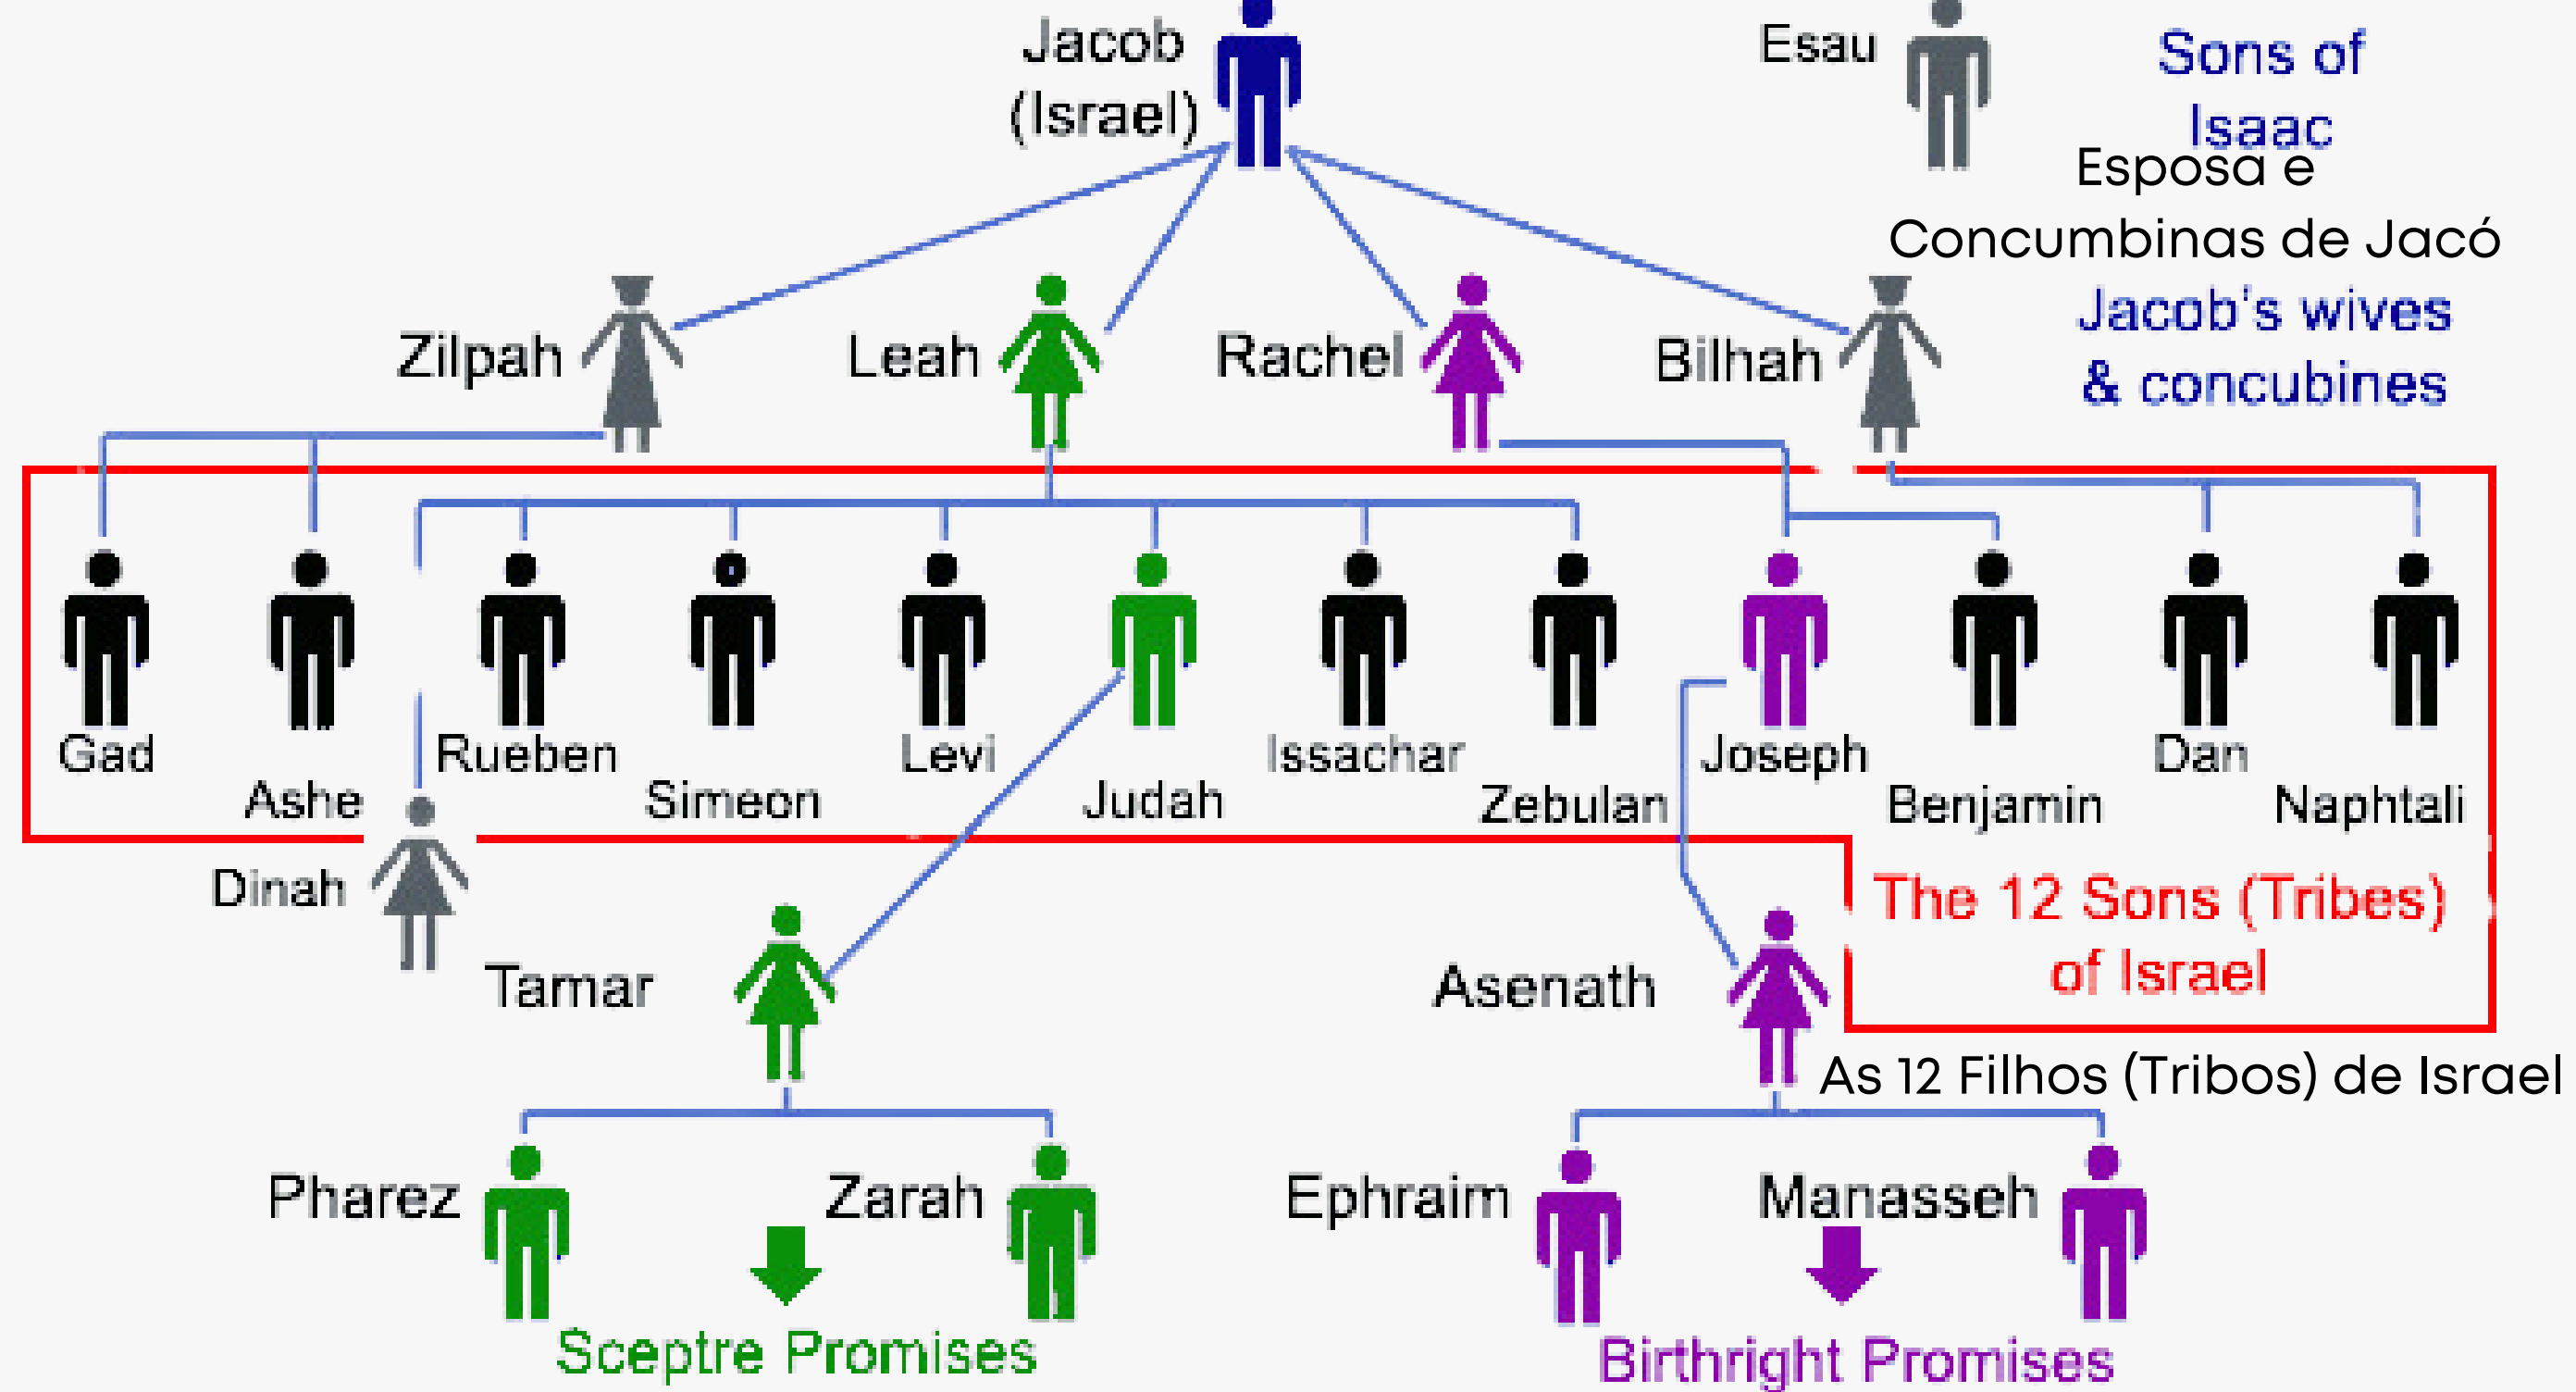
Jacob (Israel)

Esau

Sons of Isaac

Esposa e Concumbinas de Jacó

Jacob's wives & concubines

Zilpah

Leah

Rachel

Bilhah

Gad

Ashe

Rueben

Simeon

Levi

Judah

Issachar

Zebulan

Joseph

Benjamin

Dan

Naphtali

Dinah

The 12 Sons (Tribes) of Israel

Tamar

Asenath

As 12 Filhos (Tribos) de Israel

Pharez

Zarah

Ephraim

Manasseh

Sceptre Promises

Birthright Promises